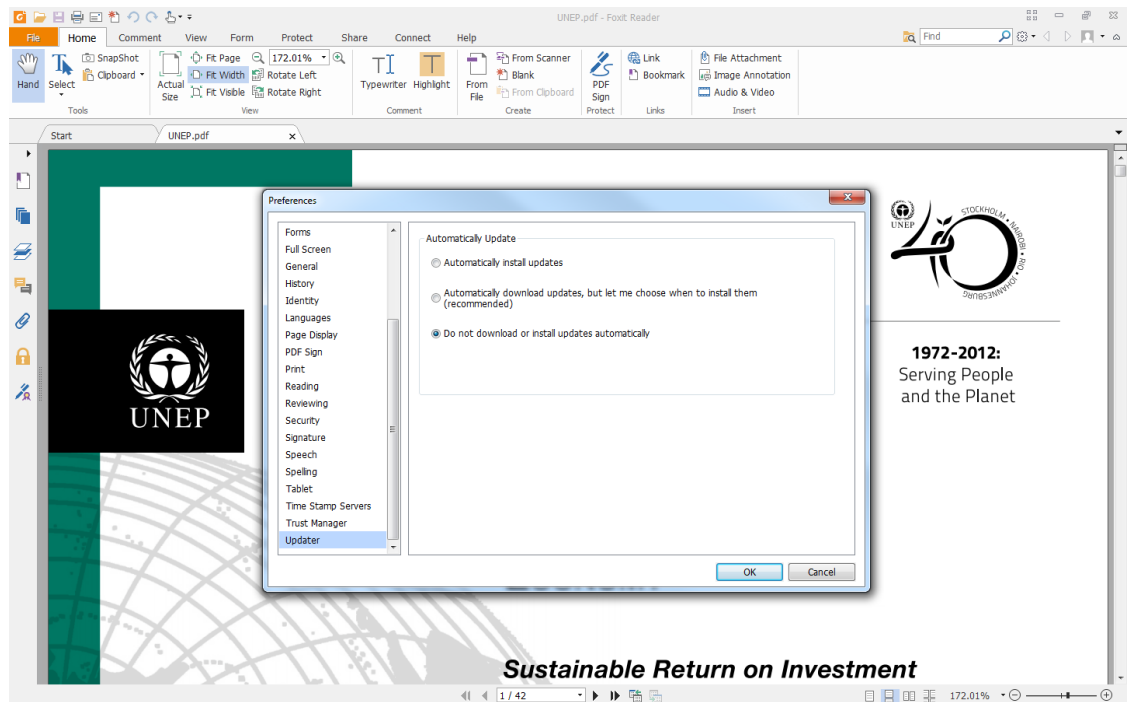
UNEP.pdf - Foxit Reader

File Home Comment View Form Protect Share Connect Help

Find

Hand Select SnapShot Clipboard Tools Actual Size Fit Page Fit Width Fit Visible 172.01% Rotate Left Rotate Right View Typewriter Highlight Comment From File From Scanner Blank From Clipboard Create PDF Sign Protect Link Bookmark Links File Attachment Image Annotation Audio & Video Insert

Start UNEP.pdf

Preferences

Forms
Full Screen
General
History
Identity
Languages
Page Display
PDF Sign
Print
Reading
Reviewing
Security
Signature
Speech
Spelling
Tablet
Time Stamp Servers
Trust Manager
Updater

Automatically Update

Automatically install updates

Automatically download updates, but let me choose when to install them (recommended)

Do not download or install updates automatically

OK Cancel

UNEP

UNEP STOCKHOLM NAIROBI RIO JOHANNESBURG

1972-2012:
Serving People
and the Planet

Sustainable Return on Investment

1 / 42

172.01%